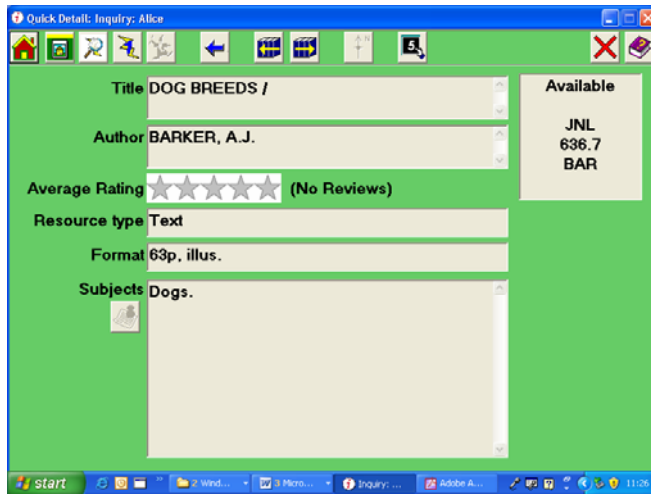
Quick Detail: Inquiry: Alice

Title DOG BREEDS /

Author BARKER, A.J.

Average Rating (No Reviews)

Resource type Text

Format 63p, illus.

Subjects Dogs.

Available

JNL
636.7
BAR

start 2 Wind... 3 Micro... Inquiry: ... Adobe A... 11:26